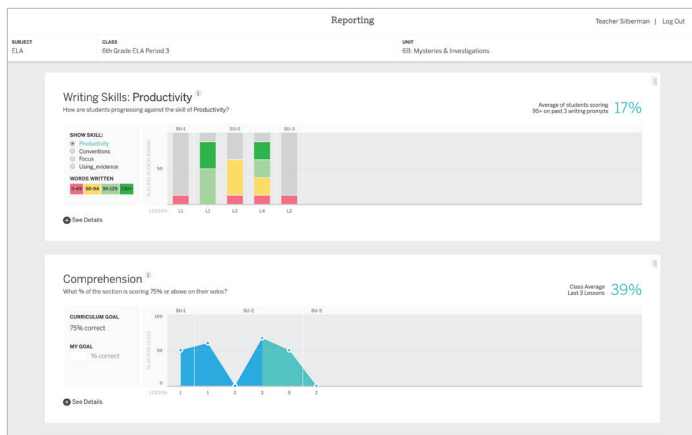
Reporting

Teacher Silberman | Log Out

SUBJECT
ELA

CLASS
6th Grade ELA Period 3

UNIT
6B: Mysteries & Investigations

Writing Skills: Productivity i

How are students progressing against the skill of Productivity?

Average of students scoring 95+ on past 3 writing prompts 17%

SHOW SKILL:
Productivity
Conventions
Focus
Using_evidence

WORDS WRITTEN
0-49 | 50-94 | 95-129 | 130+

SU-1 SU-2 SU-3

% CLASS (STUDENTS)

50

LESSON L1 L1 L2 L4 L2

See Details

Comprehension i

What % of the section is scoring 75% or above on their solns?

Class Average Last 3 Lessons 39%

CURRICULUM GOAL
75% correct

MY GOAL
% correct

SU-1 SU-2 SU-3

100

% OF THE CLASS

50

0

LESSON 1 1 2 3 5 2

See Details